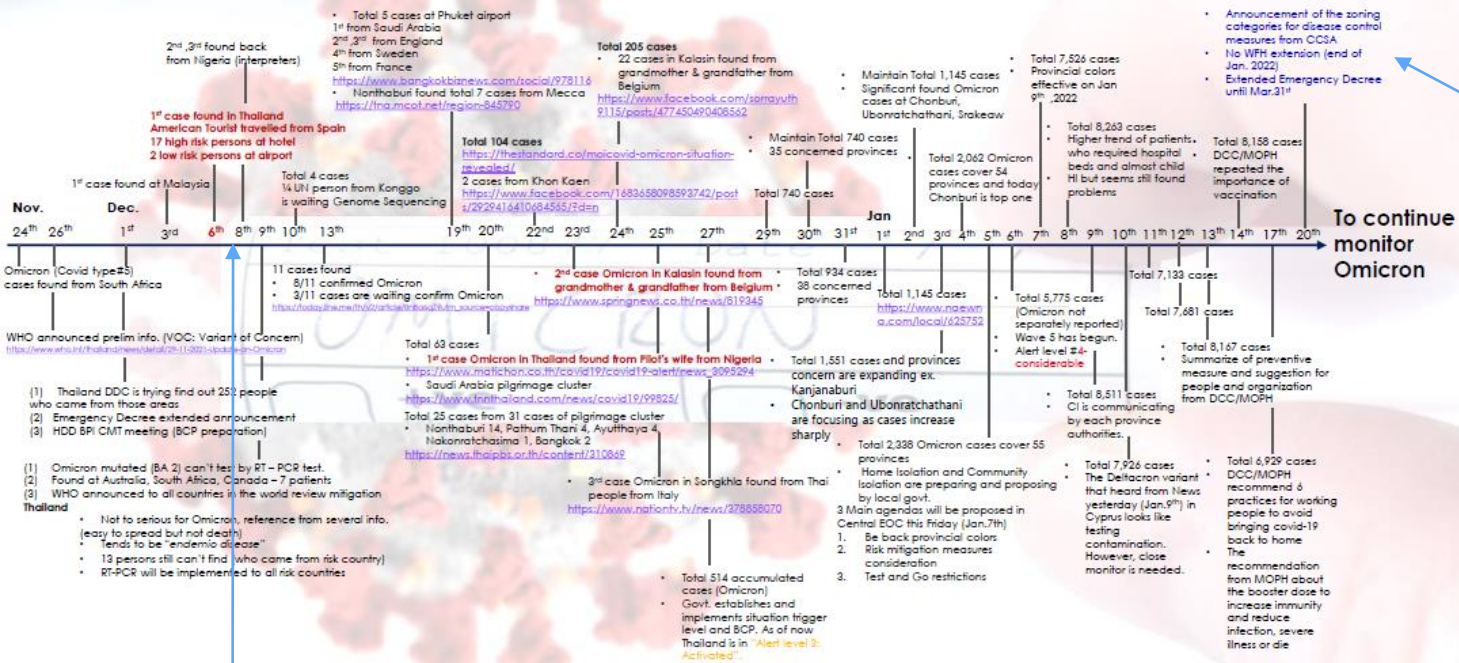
Total 5 cases at Phuket airport
1st from Saudi Arabia
2nd ,3rd from England
4th from Sweden
5th from France
https://www.bangkokbiznews.com/social/978116
• Nonthaburi found total 7 cases from Mecca https://tna.mcot.net/region-845790

2nd ,3rd found back from Nigeria (interpreters)

1st case found in Thailand
American Tourist travelled from Spain
17 high risk persons at hotel
2 low risk persons at airport

1st case found at Malaysia

Total 4 cases
14 UN person from Konggo is waiting Genome Sequencing

Total 104 cases
https://thestandard.co/moicovid-omicron-situation-revealed/
2 cases from Khon Kaen
https://www.facebook.com/1683658098593742/posts/2929416410684565/?d=n

Total 205 cases
• 22 cases in Kalasin found from grandmother & grandfather from Belgium
https://www.facebook.com/sorrayuth9115/posts/477450490408562

• Maintain Total 740 cases
• 35 concerned provinces

Total 740 cases

• Maintain Total 1,145 cases
• Significant found Omicron cases at Chonburi, Ubonratchathani, Srakeaw

Total 2,062 Omicron cases cover 54 provinces and today Chonburi is top one

• Total 7,526 cases
• Provincial colors effective on Jan 9th ,2022

• Total 8,263 cases
• Higher trend of patients who required hospital beds and almost child
• HI but seems still found problems

Total 8,158 cases
DCC/MOPH repeated the importance of vaccination

• Announcement of the zoning categories for disease control measures from CCSA
• No WFH extension (end of Jan. 2022)
• Extended Emergency Decree until Mar.31st

Nov. Dec. Jan
24th 26th 1st 3rd 6th 8th 9th 10th 13th 19th 20th 22nd 23rd 24th 25th 27th 29th 30th 31st 1st 2nd 3rd 4th 5th 6th 7th 8th 9th 10th 11th 12th 13th 14th 17th 20th
To continue monitor Omicron

Omicron (Covid type#5) cases found from South Africa

WHO announced prelim info. (VOC: Variant of Concern)
https://www.who.int/thailand/news/detail/29-11-2021-update-on-omicron

(1) Thailand DDC is trying find out 252 people who came from those areas
(2) Emergency Decree extended announcement
(3) HDD BPI CMT meeting (BCP preparation)

(1) Omicron mutated (BA 2) can't test by RT – PCR test.
(2) Found at Australia, South Africa, Canada – 7 patients
(3) WHO announced to all countries in the world review mitigation
Thailand
• Not to serious for Omicron, reference from several info. (easy to spread but not death)
• Tends to be "endemic disease"
• 13 persons still can't find (who came from risk country)
• RT-PCR will be implemented to all risk countries

11 cases found
• 8/11 confirmed Omicron
• 3/11 cases are waiting confirm Omicron
https://today.line.me/th/v2/article/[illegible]

Total 63 cases
• 1st case Omicron in Thailand found from Pilot's wife from Nigeria
https://www.matichon.co.th/covid19/covid19-alert/news_3095294
• Saudi Arabia pilgrimage cluster
https://www.tnnthailand.com/news/covid19/99825/
Total 25 cases from 31 cases of pilgrimage cluster
• Nonthaburi 14, Pathum Thani 4, Ayutthaya 4, Nakonratchasima 1, Bangkok 2
https://news.thaipbs.or.th/content/310869

• 2nd case Omicron in Kalasin found from grandmother & grandfather from Belgium
https://www.springnews.co.th/news/819345

• 3rd case Omicron in Songkhla found from Thai people from Italy
https://www.nationtv.tv/news/378858070

• Total 514 accumulated cases (Omicron)
• Govt. establishes and implements situation trigger level and BCP. As of now Thailand is in "Alert level 3: Activated".

• Total 934 cases
• 38 concerned provinces

Total 1,145 cases
https://www.naewna.com/local/625752

• Total 1,551 cases and provinces concern are expanding ex. Kanjanaburi
• Chonburi and Ubonratchathani are focusing as cases increase sharply

• Total 2,338 Omicron cases cover 55 provinces
• Home Isolation and Community Isolation are preparing and proposing by local govt.
3 Main agendas will be proposed in Central EOC this Friday (Jan.7th)
1. Be back provincial colors
2. Risk mitigation measures consideration
3. Test and Go restrictions

• Total 5,775 cases (Omicron not separately reported)
• Wave 5 has begun.
• Alert level #4-considerable

• Total 8,511 cases
• CI is communicating by each province authorities.

• Total 7,926 cases
• The Deltacron variant that heard from News yesterday (Jan.9th) in Cyprus looks like testing contamination. However, close monitor is needed.

Total 7,133 cases

Total 7,681 cases

• Total 8,167 cases
• Summarize of preventive measure and suggestion for people and organization from DCC/MOPH

• Total 6,929 cases
• DCC/MOPH recommend 6 practices for working people to avoid bringing covid-19 back to home
• The recommendation from MOPH about the booster dose to increase immunity and reduce infection, severe illness or die